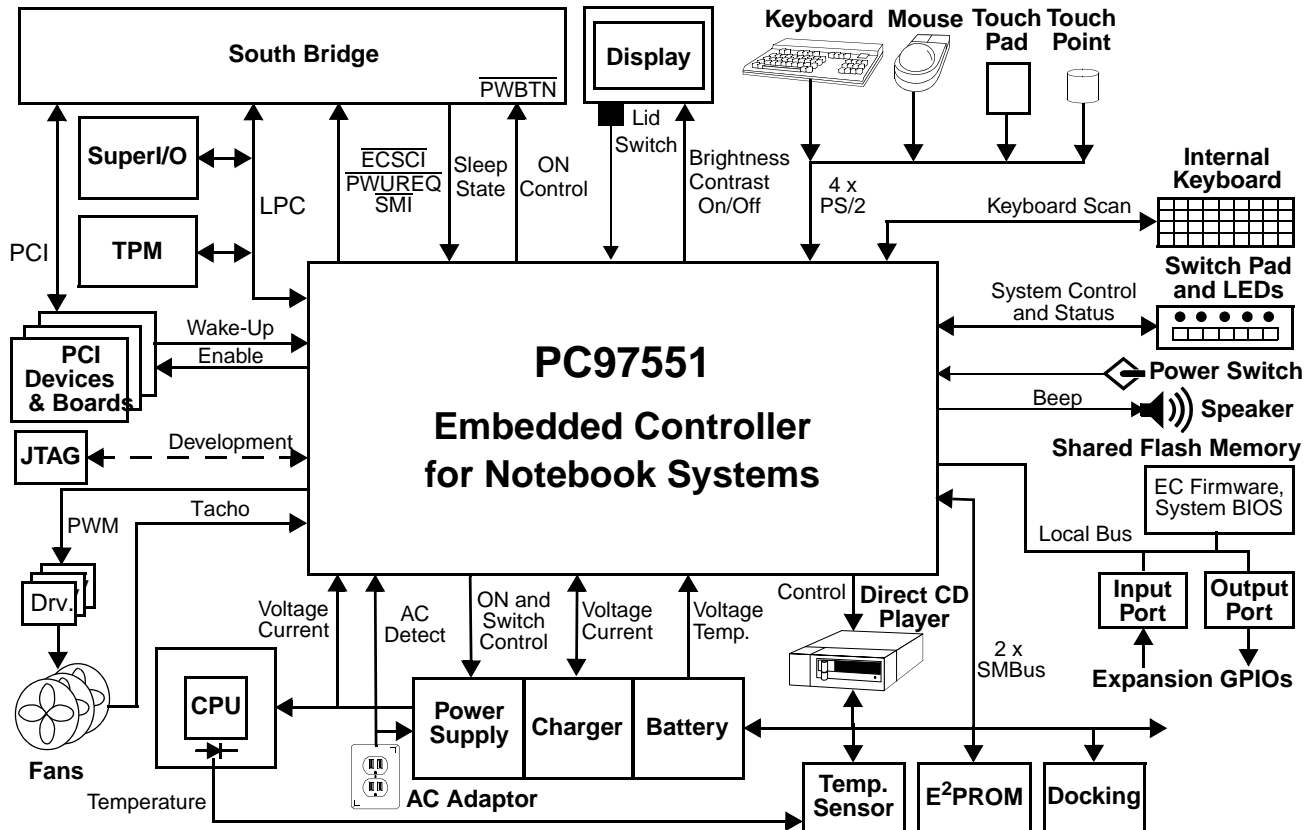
South Bridge

$\overline{PWBTN}$

Display

Keyboard Mouse Touch Pad Touch Point

SuperI/O

TPM

LPC

PCI

$\overline{ECSCI}$
$\overline{PWUREQ}$
$\overline{SMI}$

Sleep State

ON Control

Lid Switch

Brightness Contrast On/Off

4 x PS/2

Internal Keyboard

Keyboard Scan

Switch Pad and LEDs

System Control and Status

Wake-Up

Enable

PCI Devices & Boards

PC97551

Embedded Controller for Notebook Systems

Power Switch

Beep

Speaker

Shared Flash Memory

JTAG

Development

EC Firmware, System BIOS

Tacho

PWM

Local Bus

Drv.

Voltage Current

AC Detect

ON and Switch Control

Voltage Current

Voltage Temp.

Control

Direct CD Player

Input Port

Output Port

2 x SMBus

Expansion GPIOs

CPU

Power Supply

Charger

Battery

Fans

Temperature

AC Adaptor

Temp. Sensor

E$^2$PROM

Docking